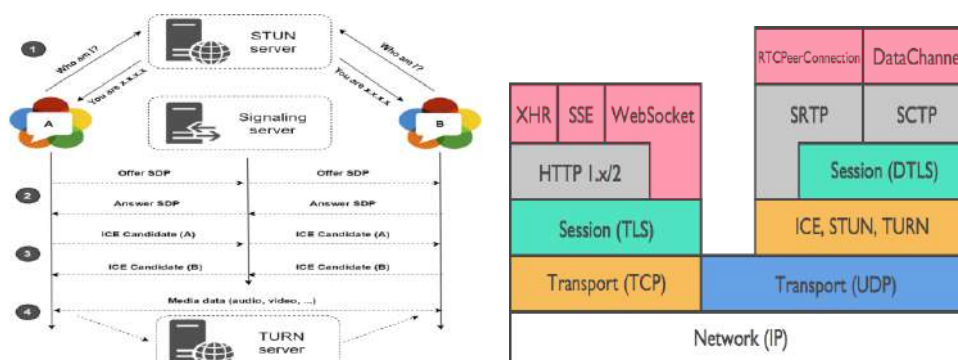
1

STUN server

Who am I?

You are x.x.x.x

Who am I?

You are x.x.x.x

A

Signaling server

B

Offer SDP

Offer SDP

2

Answer SDP

Answer SDP

ICE Candidate (A)

ICE Candidate (A)

3

ICE Candidate (B)

ICE Candidate (B)

Media data (audio, video, ...)

4

TURN server

| XHR | SSE | WebSocket | | RTCPeerConnection | DataChanne |
|---|---|---|---|---|---|
| HTTP 1.x/2 | | | | SRTP | SCTP |
| | | | | Session (DTLS) | |
| Session (TLS) | | | | ICE, STUN, TURN | |
| Transport (TCP) | | | Transport (UDP) | | |
| Network (IP) | | | | | |